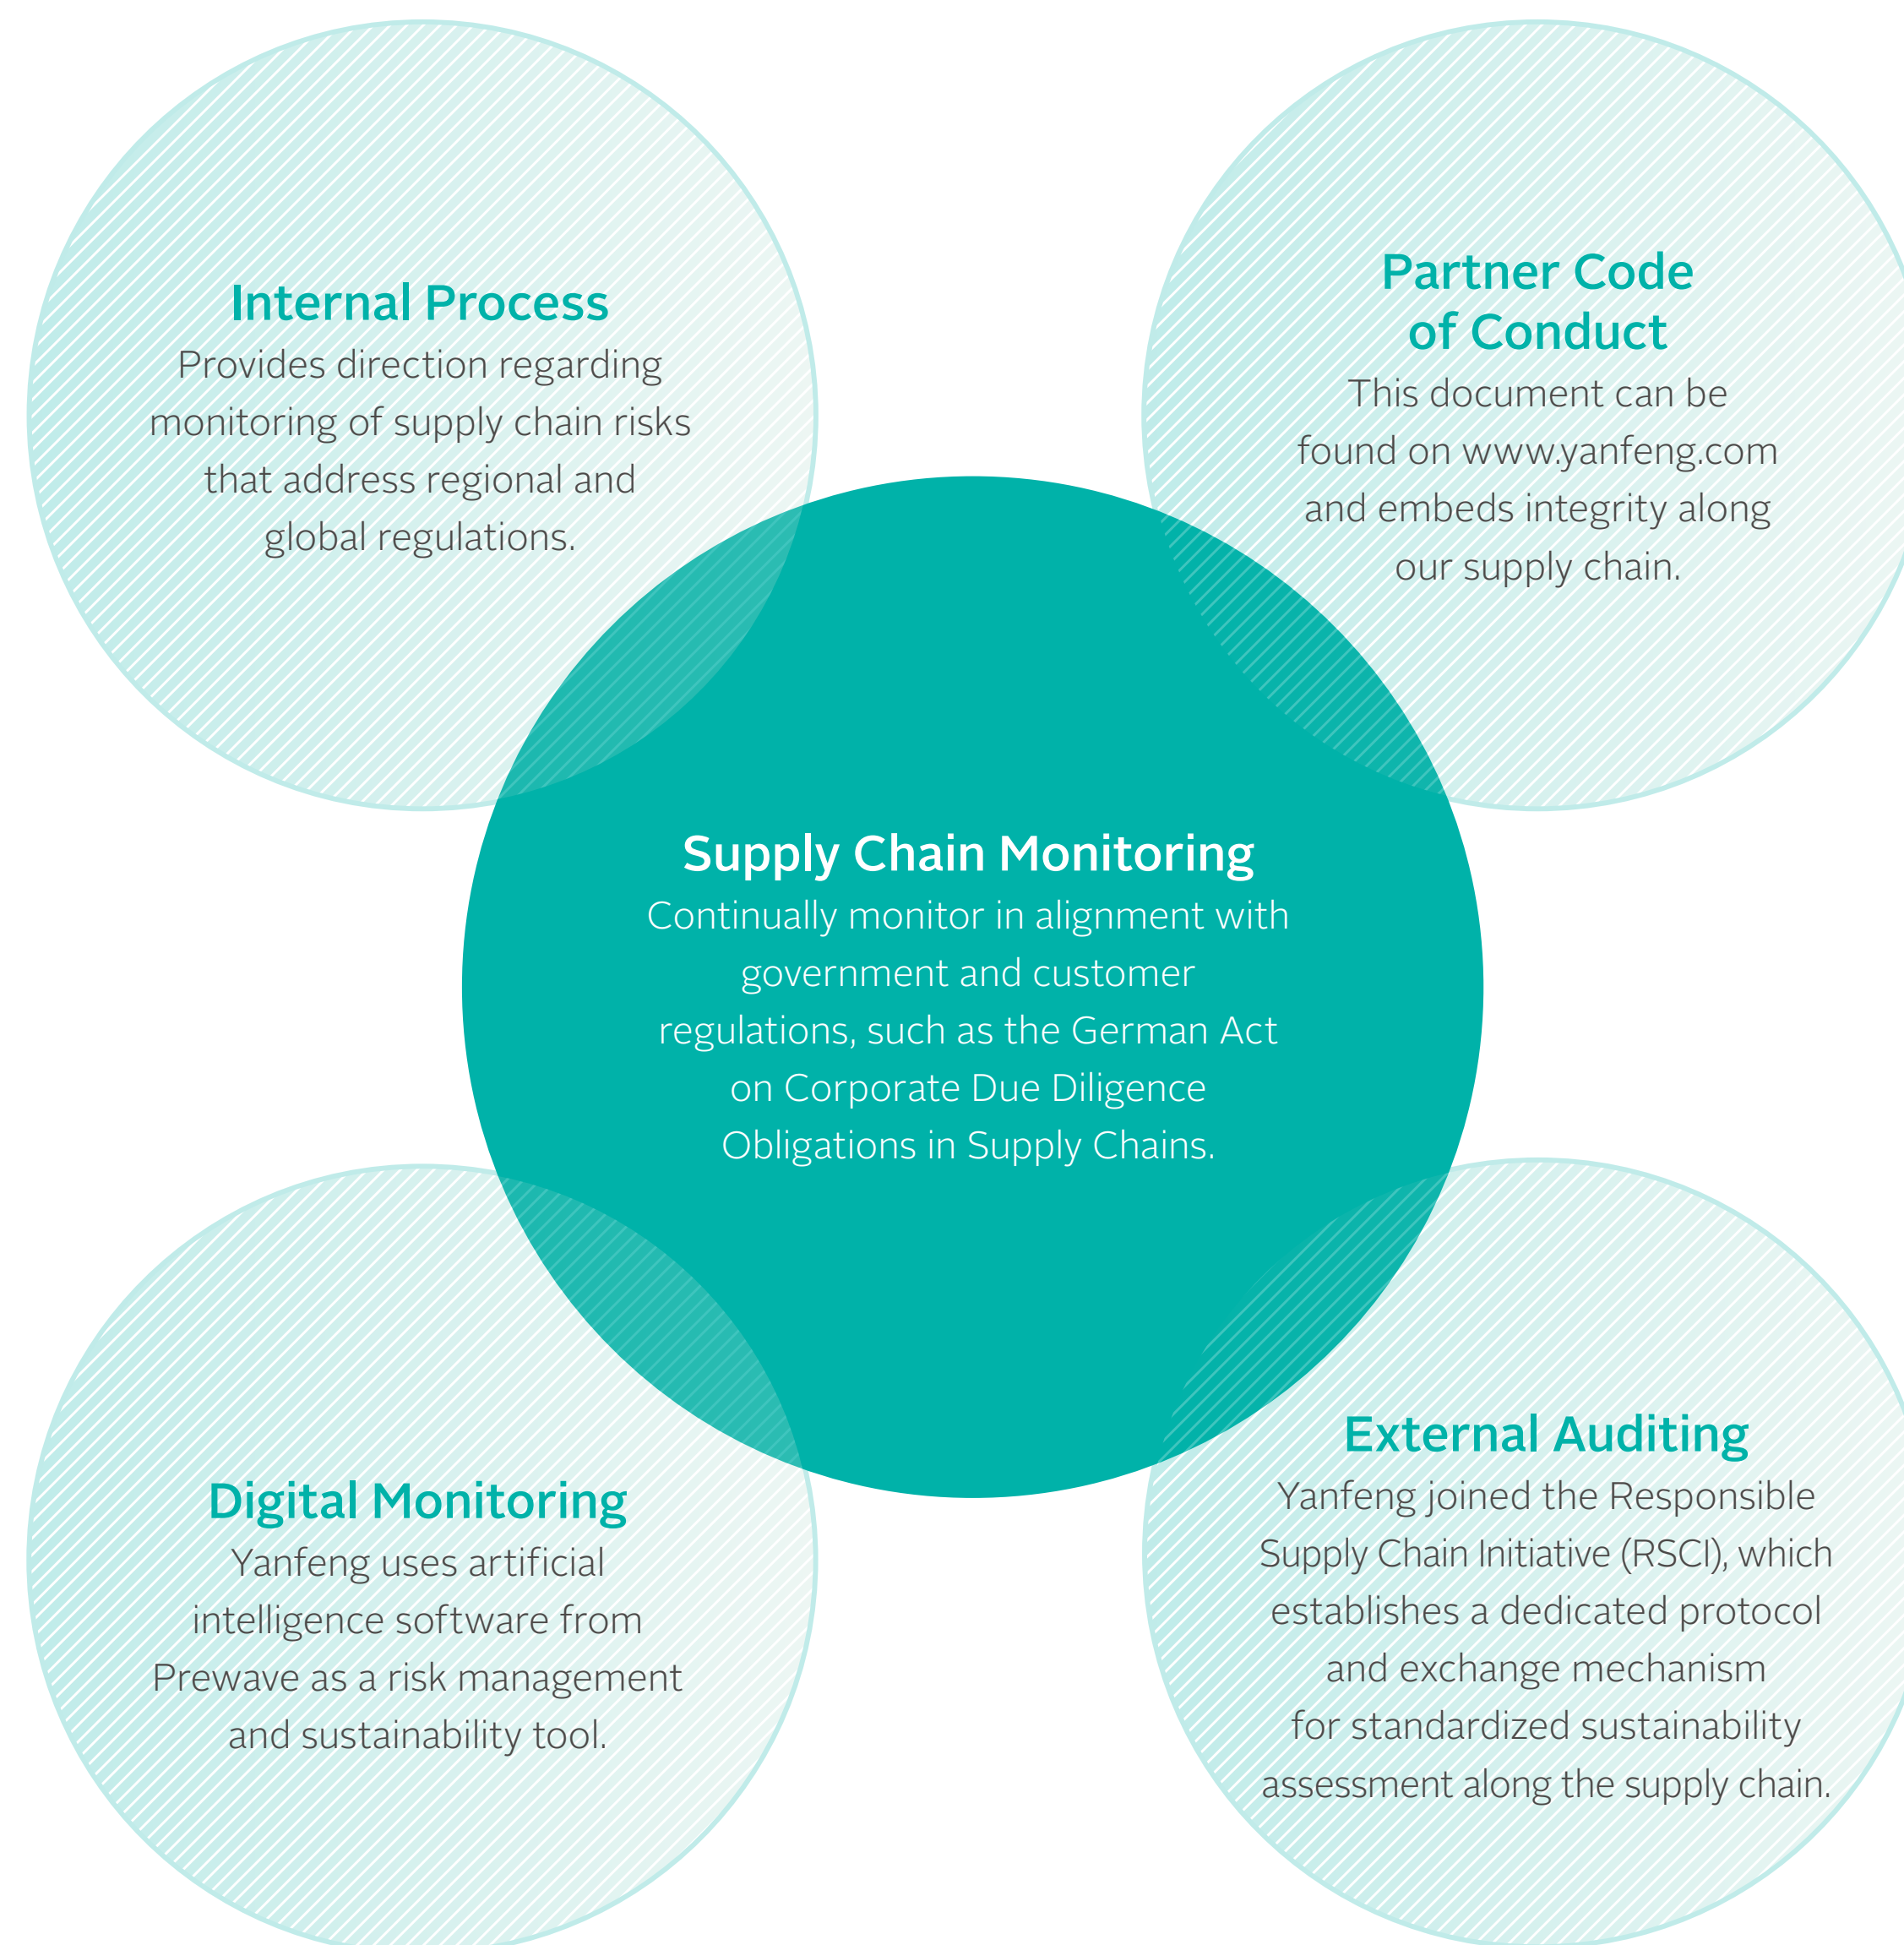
Internal Process
Provides direction regarding monitoring of supply chain risks that address regional and global regulations.

Partner Code of Conduct
This document can be found on www.yanfeng.com and embeds integrity along our supply chain.

Supply Chain Monitoring
Continually monitor in alignment with government and customer regulations, such as the German Act on Corporate Due Diligence Obligations in Supply Chains.

Digital Monitoring
Yanfeng uses artificial intelligence software from Prewave as a risk management and sustainability tool.

External Auditing
Yanfeng joined the Responsible Supply Chain Initiative (RSCI), which establishes a dedicated protocol and exchange mechanism for standardized sustainability assessment along the supply chain.